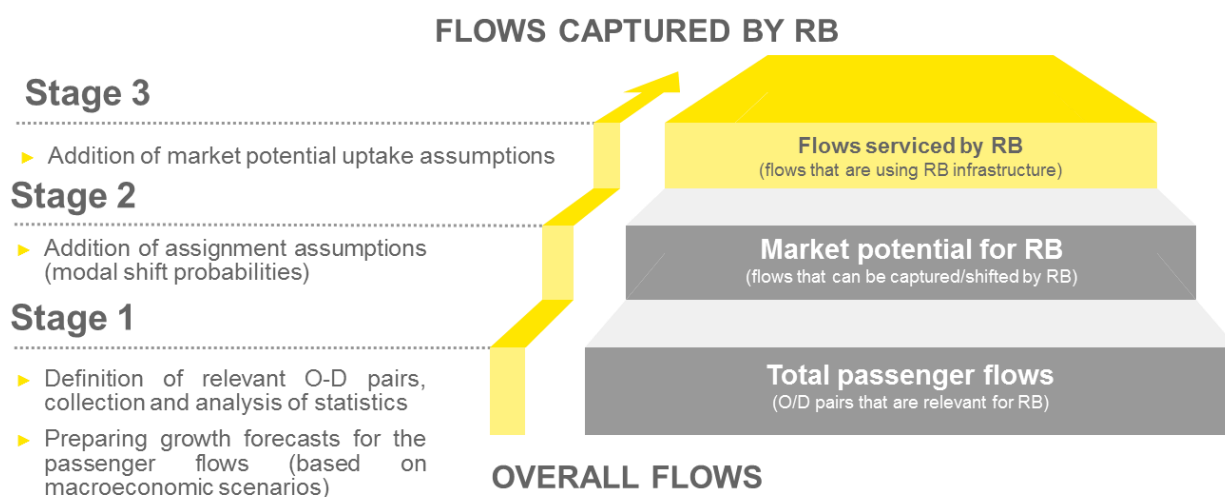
FLOWS CAPTURED BY RB

Stage 3

► Addition of market potential uptake assumptions

Stage 2

► Addition of assignment assumptions (modal shift probabilities)

Stage 1

► Definition of relevant O-D pairs, collection and analysis of statistics

► Preparing growth forecasts for the passenger flows (based on macroeconomic scenarios)

Flows serviced by RB
(flows that are using RB infrastructure)

Market potential for RB
(flows that can be captured/shifted by RB)

Total passenger flows
(O/D pairs that are relevant for RB)

OVERALL FLOWS